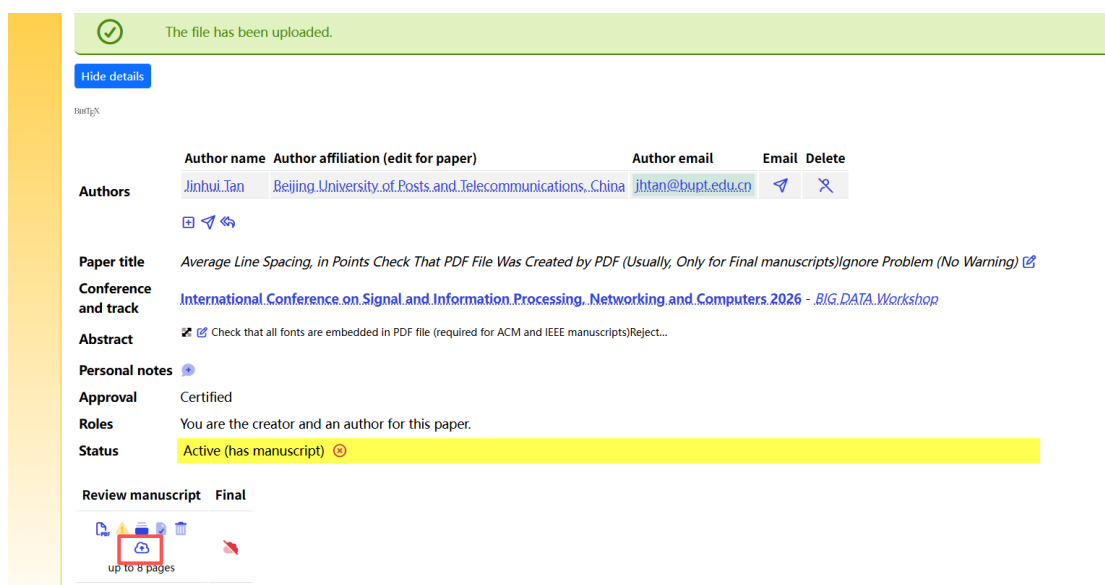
The file has been uploaded.

Hide details

BibTEX

Authors

| Author name | Author affiliation (edit for paper) | Author email | Email | Delete |
|---|---|---|---|---|
| Jinhui Tan | Beijing University of Posts and Telecommunications, China | jhtan@bupt.edu.cn | | |

Paper title Average Line Spacing, in Points Check That PDF File Was Created by PDF (Usually, Only for Final manuscripts)Ignore Problem (No Warning)

Conference and track International Conference on Signal and Information Processing, Networking and Computers 2026 - BIG DATA Workshop

Abstract Check that all fonts are embedded in PDF file (required for ACM and IEEE manuscripts)Reject...

Personal notes

Approval Certified

Roles You are the creator and an author for this paper.

Status Active (has manuscript)

| Review manuscript | Final |
|---|---|
| up to 8 pages | |